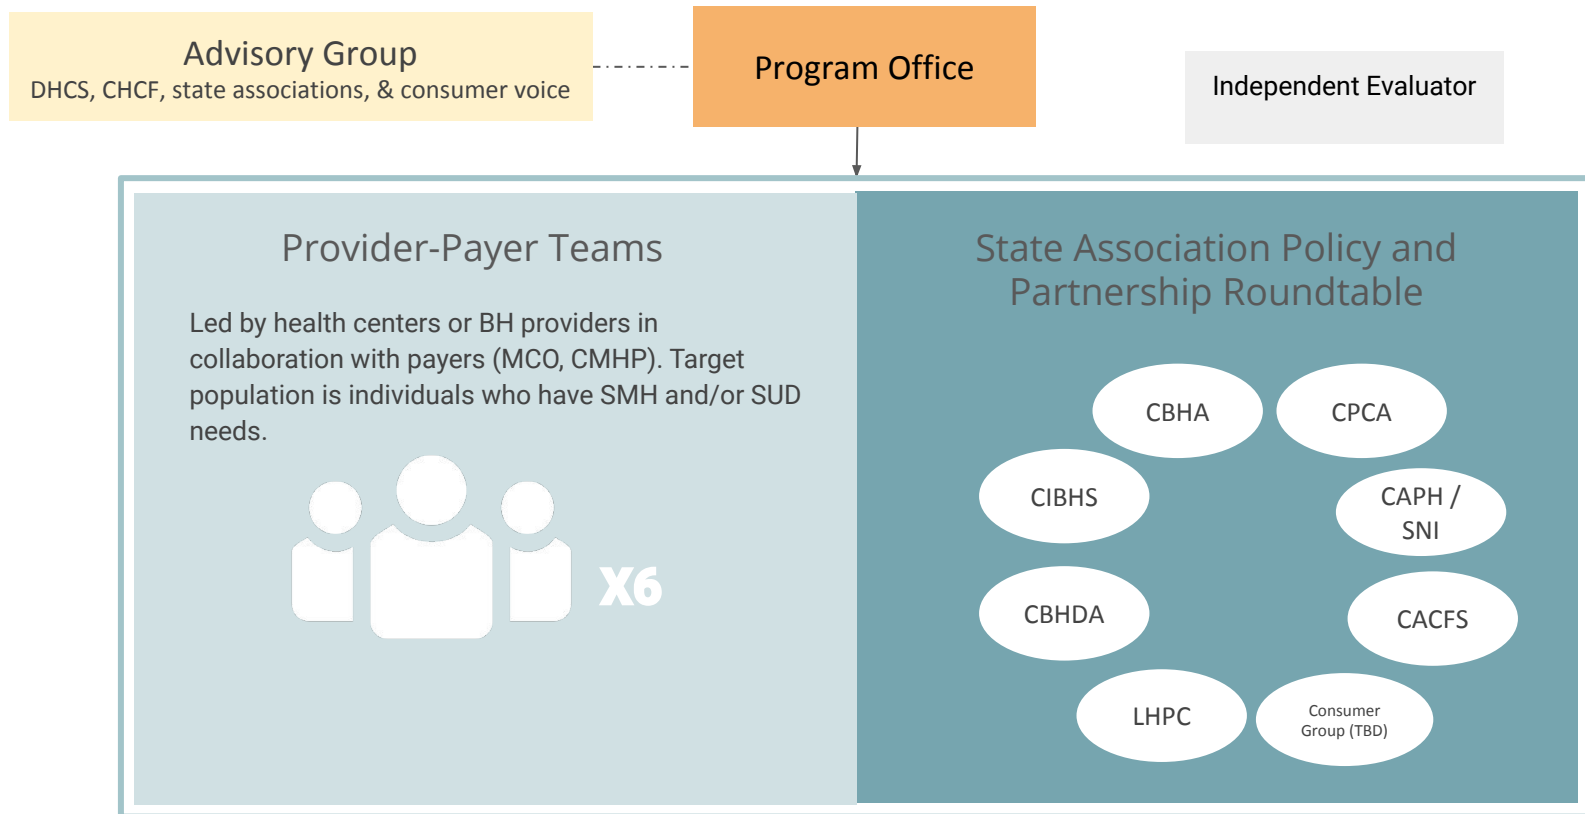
Advisory Group
DHCS, CHCF, state associations, & consumer voice

Program Office

Independent Evaluator

Provider-Payer Teams

Led by health centers or BH providers in collaboration with payers (MCO, CMHP). Target population is individuals who have SMH and/or SUD needs.

X6

State Association Policy and Partnership Roundtable

CBHA

CPCA

CIBHS

CAPH / SNI

CBHDA

CACFS

LHPC

Consumer Group (TBD)